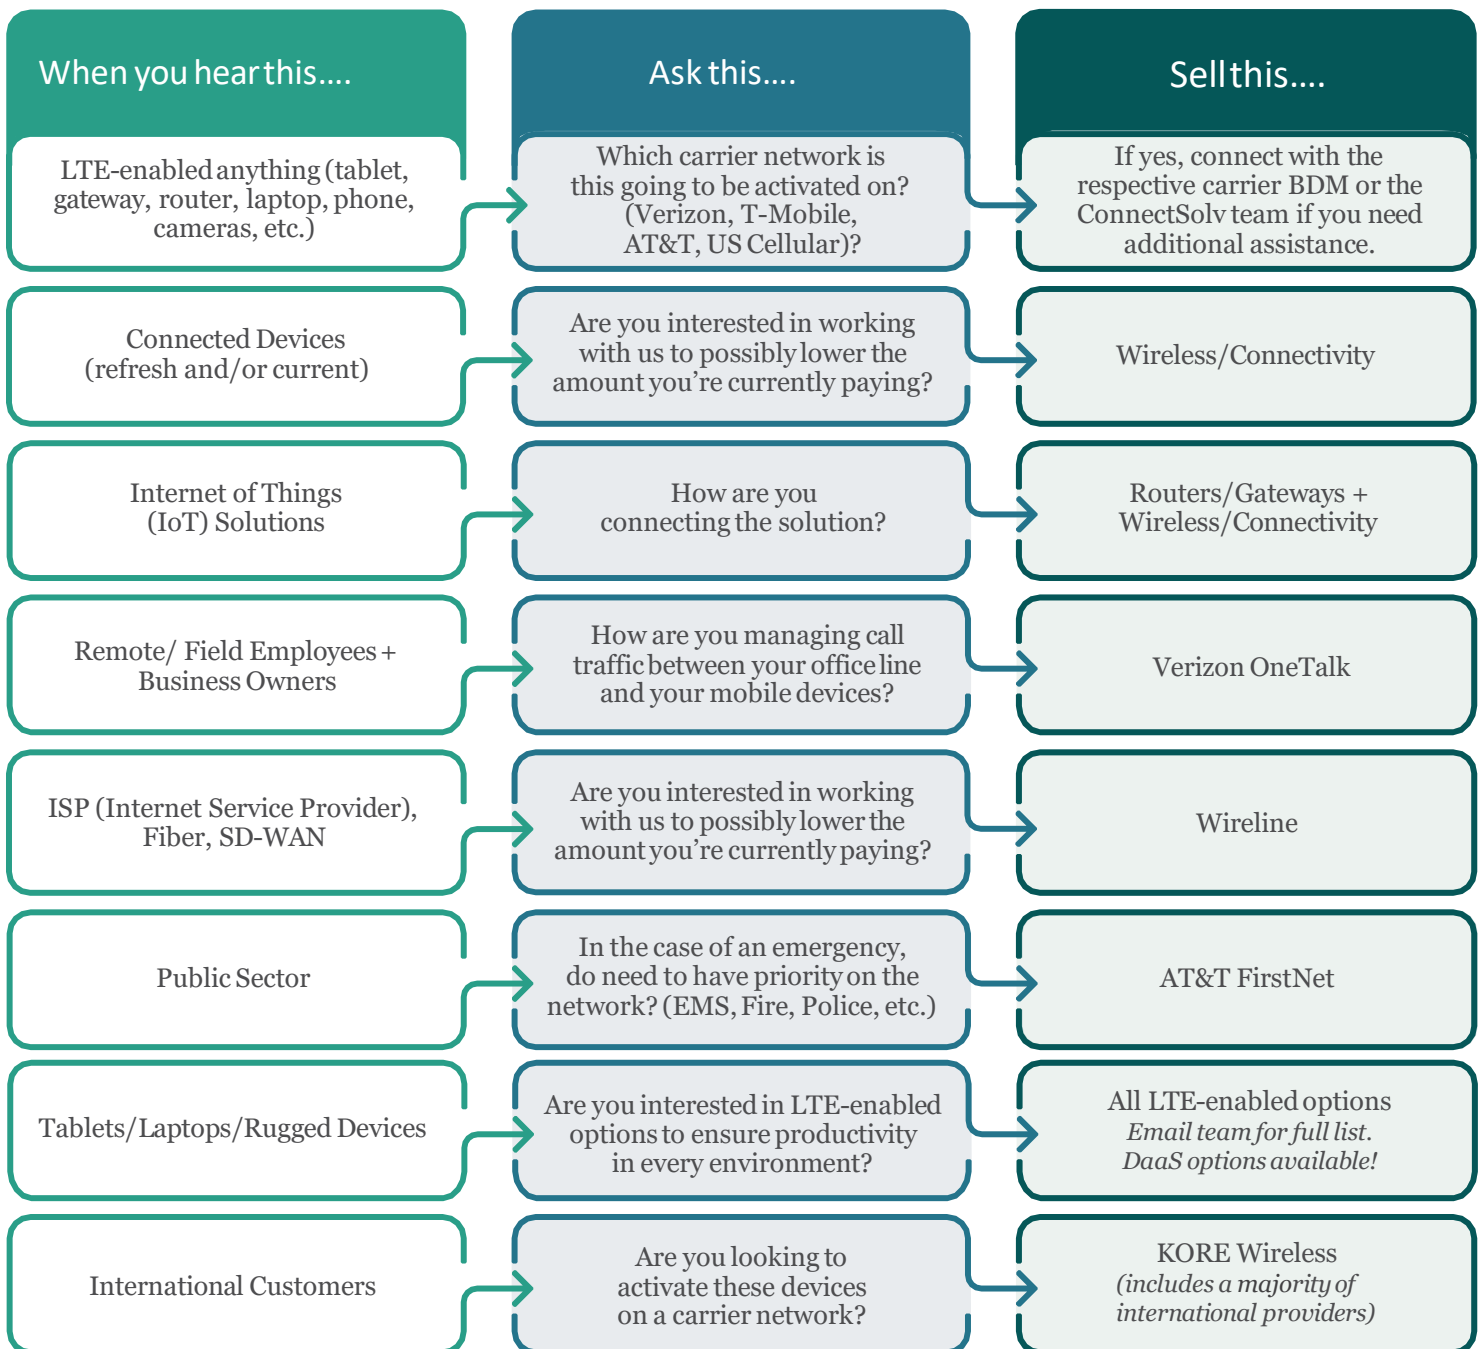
| When you hear this.... | Ask this.... | Sell this.... |
|---|---|---|
| LTE-enabled anything (tablet, gateway, router, laptop, phone, cameras, etc.) | Which carrier network is this going to be activated on? (Verizon, T-Mobile, AT&T, US Cellular)? | If yes, connect with the respective carrier BDM or the ConnectSolv team if you need additional assistance. |
| Connected Devices (refresh and/or current) | Are you interested in working with us to possibly lower the amount you're currently paying? | Wireless/Connectivity |
| Internet of Things (IoT) Solutions | How are you connecting the solution? | Routers/Gateways + Wireless/Connectivity |
| Remote/ Field Employees + Business Owners | How are you managing call traffic between your office line and your mobile devices? | Verizon OneTalk |
| ISP (Internet Service Provider), Fiber, SD-WAN | Are you interested in working with us to possibly lower the amount you're currently paying? | Wireline |
| Public Sector | In the case of an emergency, do need to have priority on the network? (EMS, Fire, Police, etc.) | AT&T FirstNet |
| Tablets/Laptops/Rugged Devices | Are you interested in LTE-enabled options to ensure productivity in every environment? | All LTE-enabled options *Email team for full list. DaaS options available!* |
| International Customers | Are you looking to activate these devices on a carrier network? | KORE Wireless *(includes a majority of international providers)* |